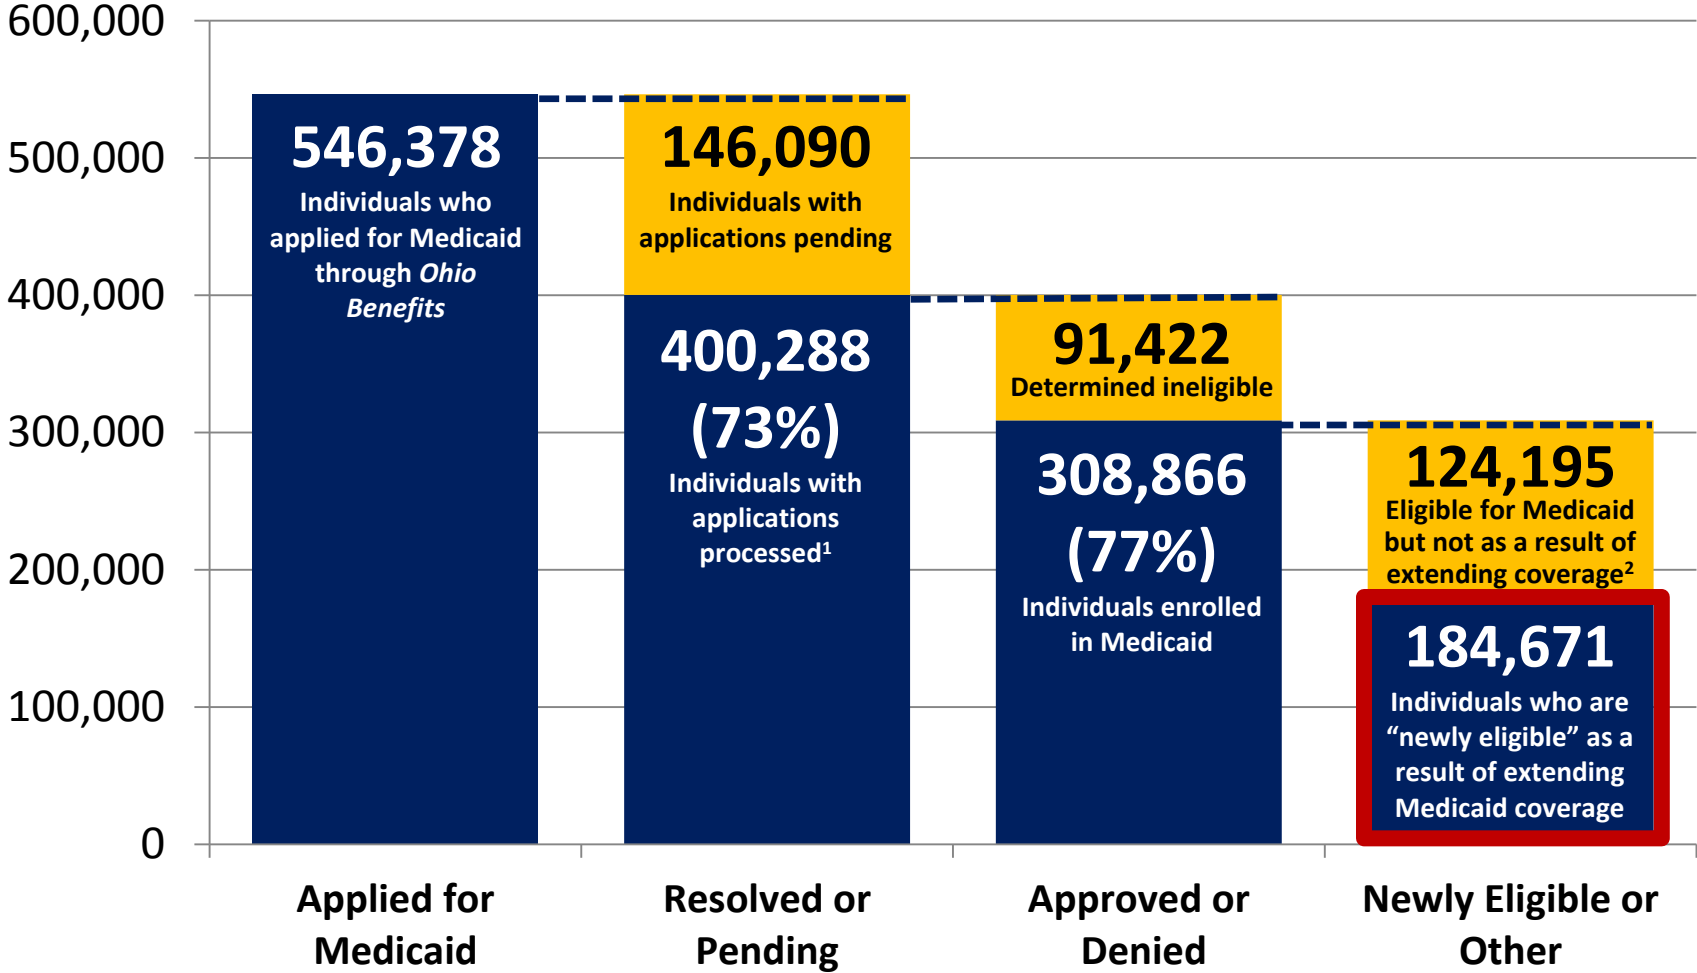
600,000
500,000
400,000
300,000
200,000
100,000
0

546,378
Individuals who applied for Medicaid through *Ohio Benefits*

146,090
Individuals with applications pending

400,288
(73%)
Individuals with applications processed$^1$

91,422
Determined ineligible

308,866
(77%)
Individuals enrolled in Medicaid

124,195
Eligible for Medicaid but not as a result of extending coverage$^2$

184,671
Individuals who are "newly eligible" as a result of extending Medicaid coverage

Applied for Medicaid

Resolved or Pending

Approved or Denied

Newly Eligible or Other